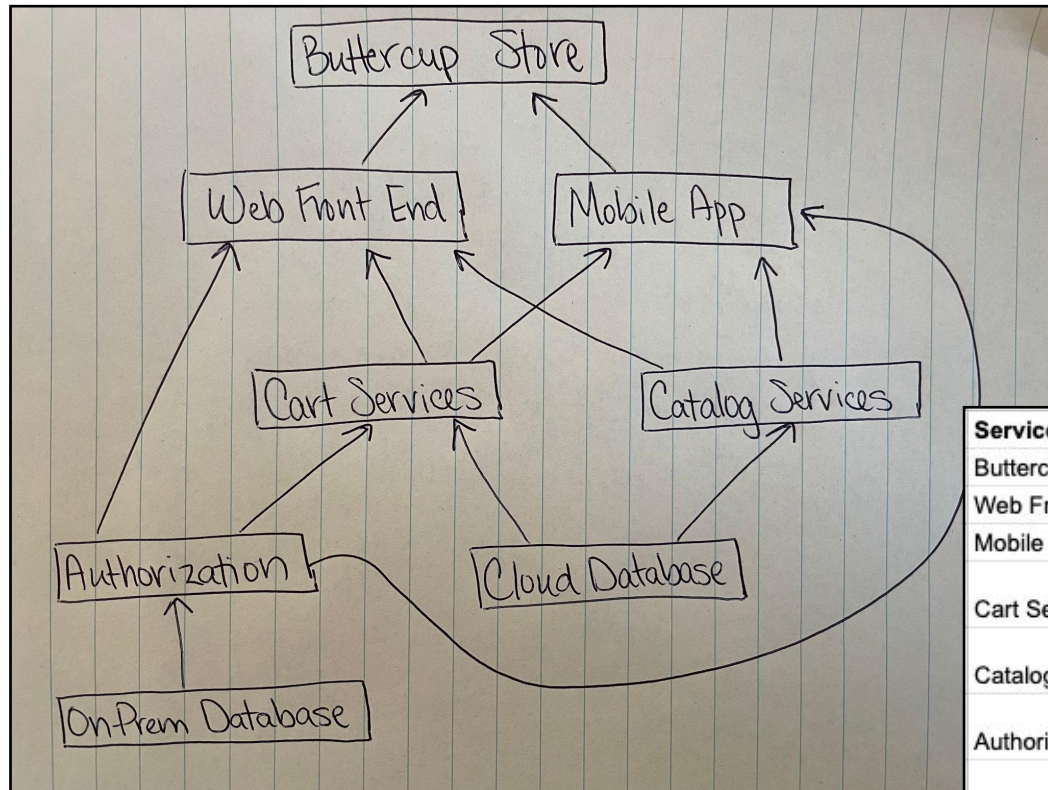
Buttercup Store

Web Front End

Mobile App

Cart Services

Catalog Services

Authorization

Cloud Database

OnPrem Database

| Servic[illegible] |
|---|
| Butterc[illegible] |
| Web Fr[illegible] |
| Mobile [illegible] |
| Cart Se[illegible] |
| Catalog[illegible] |
| Authori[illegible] |